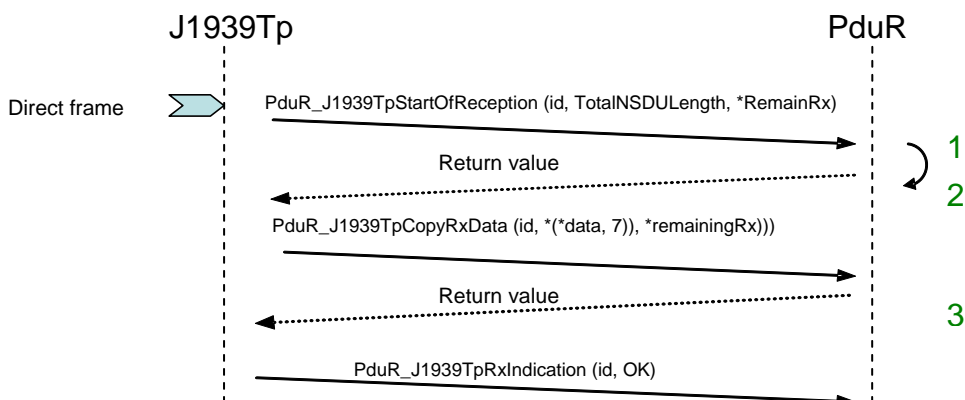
J1939Tp

PduR

Direct frame

PduR_J1939TpStartOfReception (id, TotalNSDULength, *RemainRx)

1

Return value

2

PduR_J1939TpCopyRxData (id, *(*data, 7)), *remainingRx)))

Return value

3

PduR_J1939TpRxIndication (id, OK)